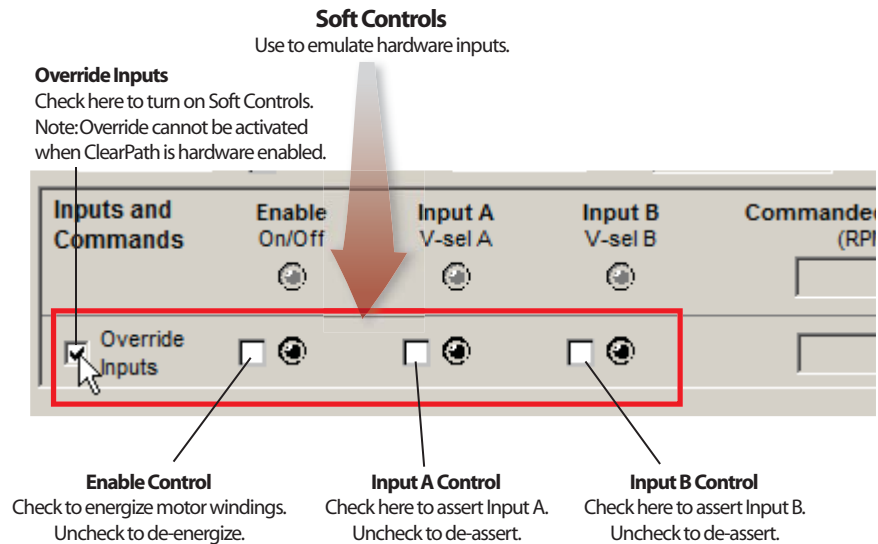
**Soft Controls**
Use to emulate hardware inputs.

**Override Inputs**
Check here to turn on Soft Controls. Note: Override cannot be activated when ClearPath is hardware enabled.

Inputs and Commands

Enable
On/Off

Input A
V-sel A

Input B
V-sel B

Commanded
(RPM

Override Inputs

**Enable Control**
Check to energize motor windings. Uncheck to de-energize.

**Input A Control**
Check here to assert Input A. Uncheck to de-assert.

**Input B Control**
Check here to assert Input B. Uncheck to de-assert.